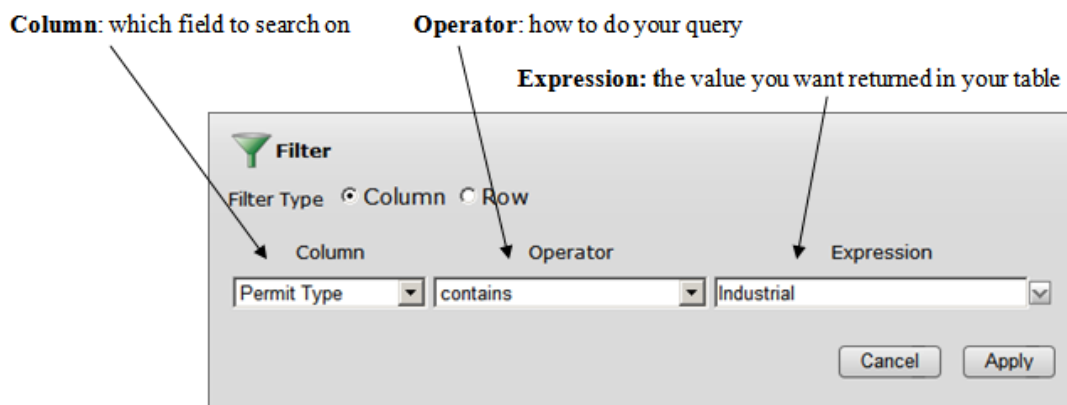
**Column**: which field to search on

**Operator**: how to do your query

**Expression:** the value you want returned in your table

Filter

Filter Type Column Row

Column

Operator

Expression

Permit Type

contains

Industrial

Cancel

Apply